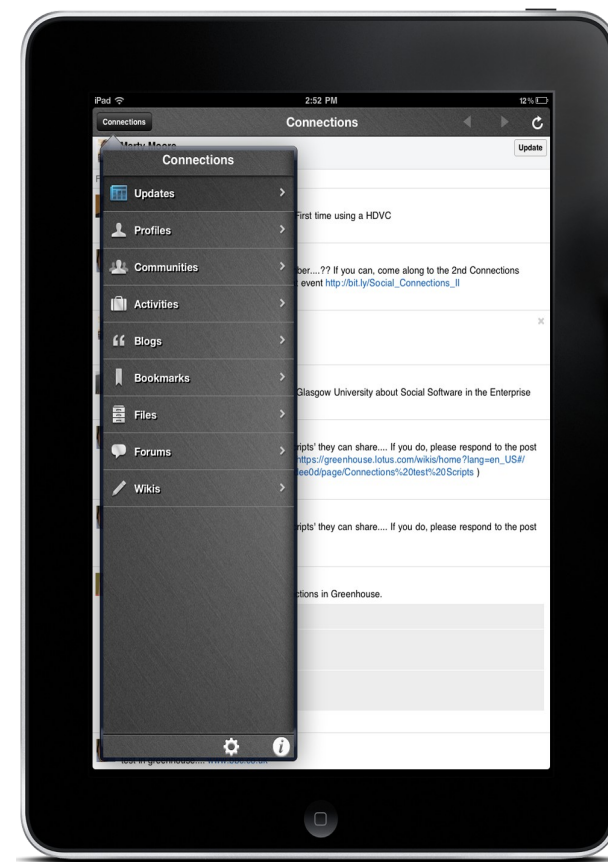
iPad 2:52 PM 12%

Connections

Connections

Update

Marty Moore

Connections

Updates

Profiles

Communities

Activities

Blogs

Bookmarks

Files

Forums

Wikis

First time using a HDVC

ber....?? If you can, come along to the 2nd Connections event http://bit.ly/Social_Connections_II

Glasgow University about Social Software in the Enterprise

ripts' they can share.... If you do, please respond to the post https://greenhouse.lotus.com/wikis/home?lang=en_US#/ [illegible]ee0d/page/Connections%20test%20Scripts )

ripts' they can share.... If you do, please respond to the post

ctions in Greenhouse.

test in greenhouse.... www.bbc.co.uk